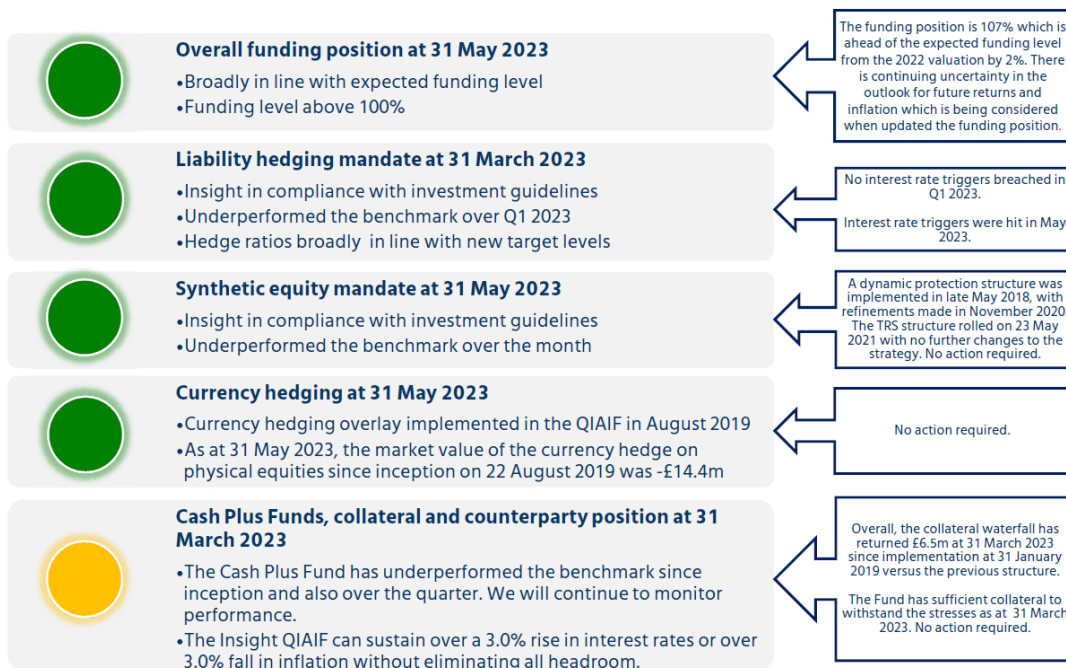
Overall funding position at 31 May 2023

•Broadly in line with expected funding level
•Funding level above 100%

The funding position is 107% which is ahead of the expected funding level from the 2022 valuation by 2%. There is continuing uncertainty in the outlook for future returns and inflation which is being considered when updated the funding position.

Liability hedging mandate at 31 March 2023

•Insight in compliance with investment guidelines
•Underperformed the benchmark over Q1 2023
•Hedge ratios broadly in line with new target levels

No interest rate triggers breached in Q1 2023.

Interest rate triggers were hit in May 2023.

Synthetic equity mandate at 31 May 2023

•Insight in compliance with investment guidelines
•Underperformed the benchmark over the month

A dynamic protection structure was implemented in late May 2018, with refinements made in November 2020. The TRS structure rolled on 23 May 2021 with no further changes to the strategy. No action required.

Currency hedging at 31 May 2023

•Currency hedging overlay implemented in the QIAIF in August 2019
•As at 31 May 2023, the market value of the currency hedge on physical equities since inception on 22 August 2019 was -£14.4m

No action required.

Cash Plus Funds, collateral and counterparty position at 31 March 2023

•The Cash Plus Fund has underperformed the benchmark since inception and also over the quarter. We will continue to monitor performance.
•The Insight QIAIF can sustain over a 3.0% rise in interest rates or over 3.0% fall in inflation without eliminating all headroom.

Overall, the collateral waterfall has returned £6.5m at 31 March 2023 since implementation at 31 January 2019 versus the previous structure.

The Fund has sufficient collateral to withstand the stresses as at 31 March 2023. No action required.